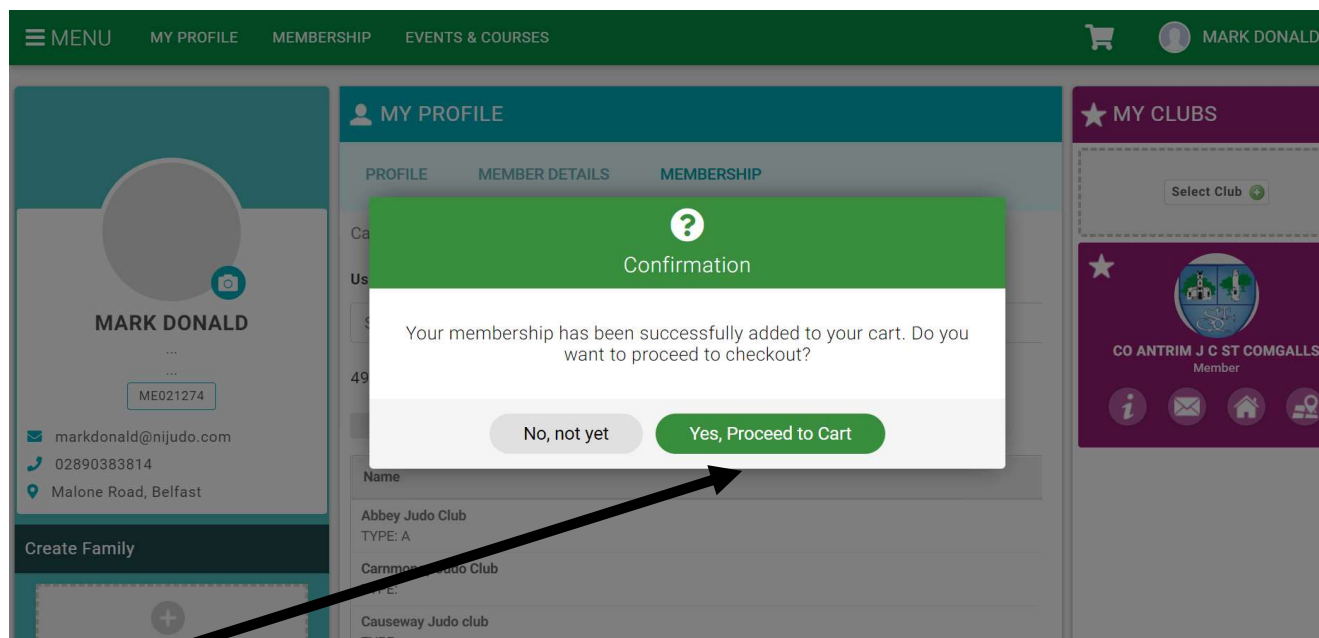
MENU MY PROFILE MEMBERSHIP EVENTS & COURSES

MARK DONALD

MARK DONALD
...
...
ME021274
markdonald@nijudo.com
02890383814
Malone Road, Belfast

Create Family

MY PROFILE

PROFILE MEMBER DETAILS MEMBERSHIP

Ca
Us
49

Name
Abbey Judo Club
TYPE: A
Carnmo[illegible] Judo Club
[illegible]E:
Causeway Judo club

?
Confirmation

Your membership has been successfully added to your cart. Do you want to proceed to checkout?

No, not yet
Yes, Proceed to Cart

MY CLUBS

Select Club

CO ANTRIM J C ST COMGALLS
Member